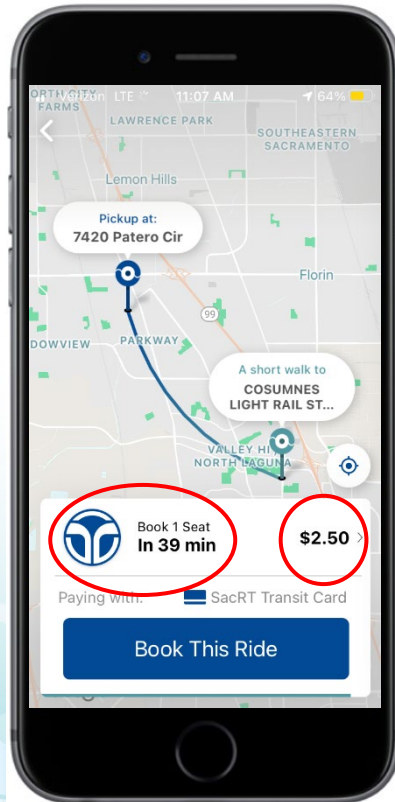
ORTH CITY FARMS Verizon LTE 11:07 AM 64%

LAWRENCE PARK

SOUTHEASTERN SACRAMENTO

Lemon Hills

Pickup at:
7420 Patero Cir

Florin

99

DOWVIEW

PARKWAY

A short walk to
COSUMNES LIGHT RAIL ST...

VALLEY HI
NORTH LAGUNA

Book 1 Seat
In 39 min

$2.50

Paying with: SacRT Transit Card

Book This Ride